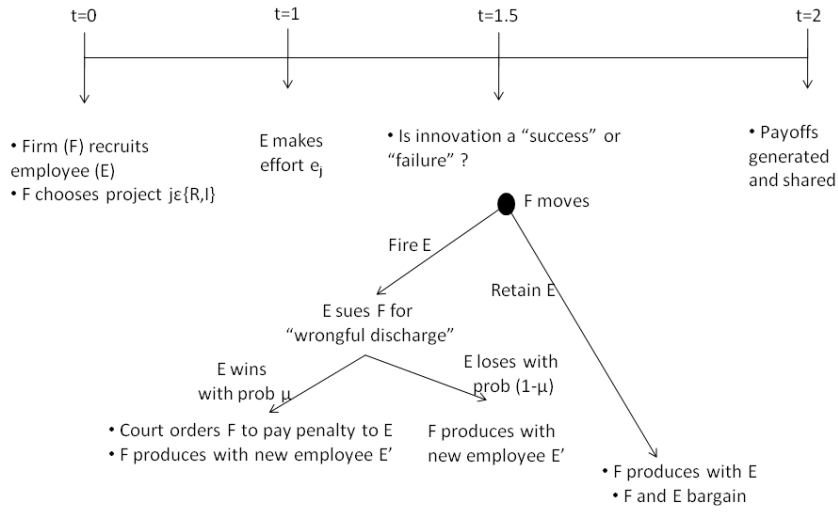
t=0

• Firm (F) recruits employee (E)
• F chooses project $j\varepsilon\{R,I\}$

t=1

E makes effort $e_j$

t=1.5

• Is innovation a "success" or "failure" ?

t=2

• Payoffs generated and shared

F moves

Fire E

Retain E

E sues F for "wrongful discharge"

E wins with prob $\mu$

E loses with prob $(1-\mu)$

• Court orders F to pay penalty to E
• F produces with new employee E'

F produces with new employee E'

• F produces with E
• F and E bargain